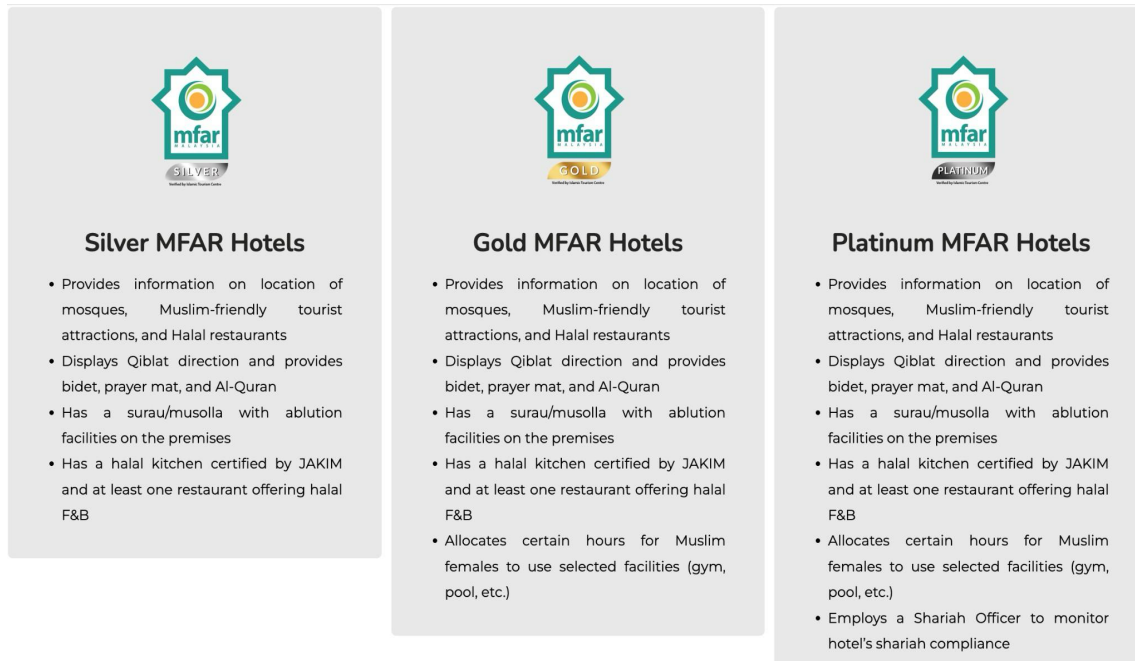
mfar
MALAYSIA
SILVER
Verified by Islamic Tourism Centre

Silver MFAR Hotels

- Provides information on location of mosques, Muslim-friendly tourist attractions, and Halal restaurants
- Displays Qiblat direction and provides bidet, prayer mat, and Al-Quran
- Has a surau/musolla with ablution facilities on the premises
- Has a halal kitchen certified by JAKIM and at least one restaurant offering halal F&B

mfar
MALAYSIA
GOLD
Verified by Islamic Tourism Centre

Gold MFAR Hotels

- Provides information on location of mosques, Muslim-friendly tourist attractions, and Halal restaurants
- Displays Qiblat direction and provides bidet, prayer mat, and Al-Quran
- Has a surau/musolla with ablution facilities on the premises
- Has a halal kitchen certified by JAKIM and at least one restaurant offering halal F&B
- Allocates certain hours for Muslim females to use selected facilities (gym, pool, etc.)

mfar
MALAYSIA
PLATINUM
Verified by Islamic Tourism Centre

Platinum MFAR Hotels

- Provides information on location of mosques, Muslim-friendly tourist attractions, and Halal restaurants
- Displays Qiblat direction and provides bidet, prayer mat, and Al-Quran
- Has a surau/musolla with ablution facilities on the premises
- Has a halal kitchen certified by JAKIM and at least one restaurant offering halal F&B
- Allocates certain hours for Muslim females to use selected facilities (gym, pool, etc.)
- Employs a Shariah Officer to monitor hotel's shariah compliance